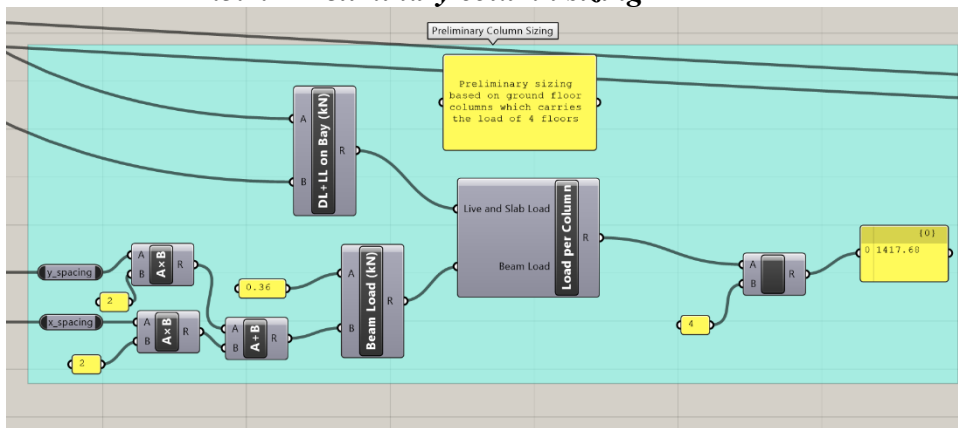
Preliminary Column Sizing

Preliminary sizing based on ground floor columns which carries the load of 4 floors

A
B
DL+LL on Bay (kN)
R

Live and Slab Load
Beam Load
Load per Column
R

y_spacing
A
B
A×B
R
2

x_spacing
A
B
A×B
R
2

A
B
A+B
R

0.36
A
B
Beam Load (kN)
R

A
B
R
4

{0}
0 1417.68